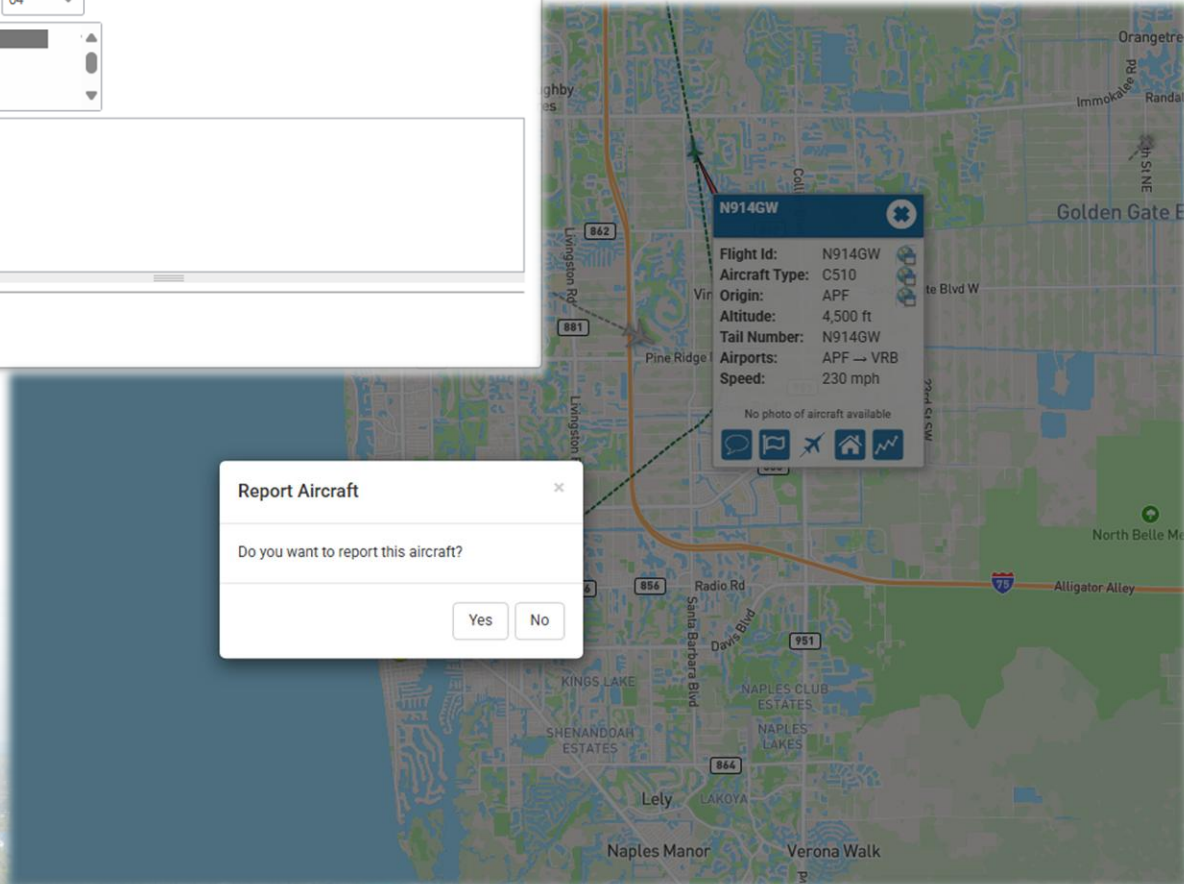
N914GW

Flight Id: N914GW
Aircraft Type: C510
Origin: APF
Altitude: 4,500 ft
Tail Number: N914GW
Airports: APF → VRB
Speed: 230 mph

No photo of aircraft available

Report Aircraft

×

Do you want to report this aircraft?

Yes No

Orangetre
Immokalee Rd
Randal
ghby
es
Golden Gate E
Livingston Rd
862
Coll
ite Blvd W
881
Vir
Pine Ridge
Livingston
22nd St SW
North Belle Me
856
Radio Rd
75
Alligator Alley
Santa Barbara Blvd
Davis Blvd
951
KINGS LAKE
NAPLES CLUB ESTATES
NAPLES LAKES
SHENANDOAH ESTATES
864
Lely
LAKOYA
Naples Manor
Verona Walk